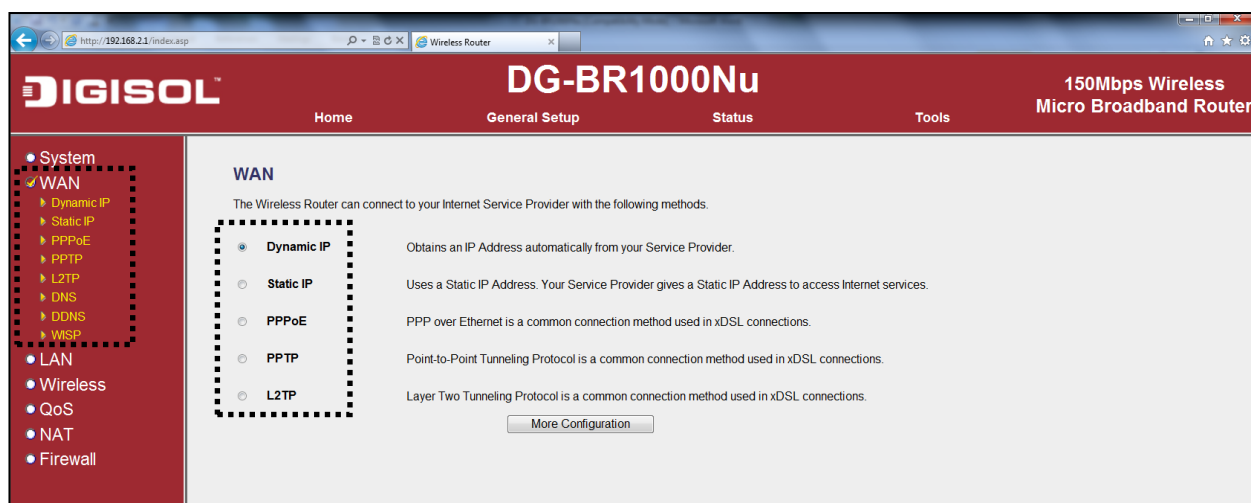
http://192.168.2.1/index.asp

Wireless Router

DIGISOL

DG-BR1000Nu

150Mbps Wireless Micro Broadband Router

Home
General Setup
Status
Tools

System
WAN
Dynamic IP
Static IP
PPPoE
PPTP
L2TP
DNS
DDNS
WISP
LAN
Wireless
QoS
NAT
Firewall

WAN

The Wireless Router can connect to your Internet Service Provider with the following methods.

| | |
|---|---|
| Dynamic IP | Obtains an IP Address automatically from your Service Provider. |
| Static IP | Uses a Static IP Address. Your Service Provider gives a Static IP Address to access Internet services. |
| PPPoE | PPP over Ethernet is a common connection method used in xDSL connections. |
| PPTP | Point-to-Point Tunneling Protocol is a common connection method used in xDSL connections. |
| L2TP | Layer Two Tunneling Protocol is a common connection method used in xDSL connections. |

More Configuration